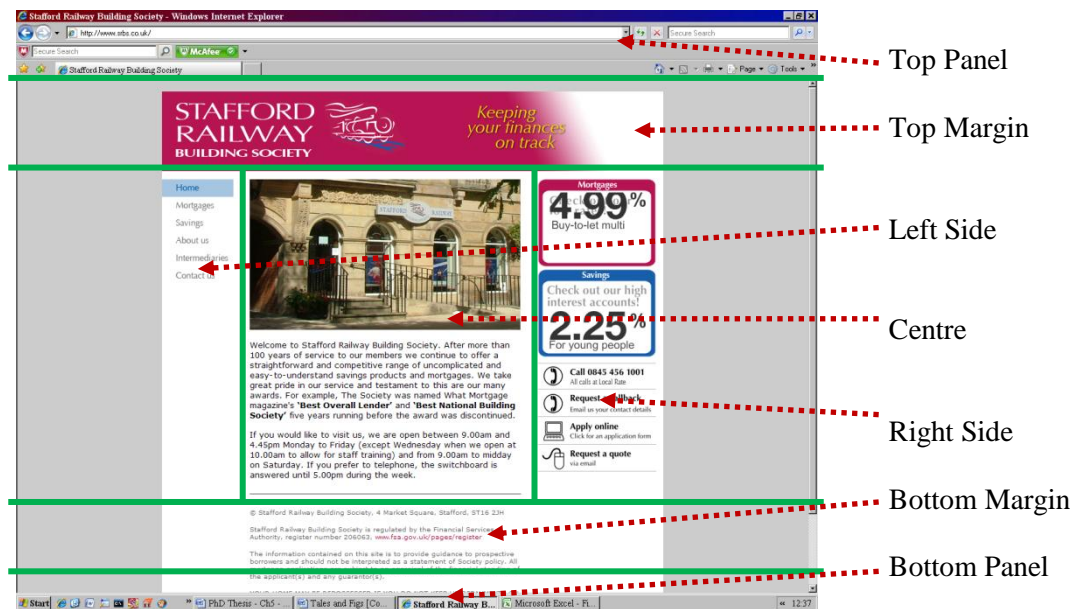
Stafford Railway Building Society - Windows Internet Explorer

http://www.srbs.co.uk/

Secure Search

Secure Search

McAfee

Stafford Railway Building Society

Page ▾ Tools ▾

Top Panel

STAFFORD RAILWAY BUILDING SOCIETY

Keeping your finances on track

Top Margin

Home
Mortgages
Savings
About us
Intermediaries
Contact us

Left Side

Mortgages
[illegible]
4.99%
Buy-to-let multi

Savings
Check out our high interest accounts!
2.25%
For young people

Centre

Welcome to Stafford Railway Building Society. After more than 100 years of service to our members we continue to offer a straightforward and competitive range of uncomplicated and easy-to-understand savings products and mortgages. We take great pride in our service and testament to this are our many awards. For example, The Society was named What Mortgage magazine's 'Best Overall Lender' and 'Best National Building Society' five years running before the award was discontinued.

If you would like to visit us, we are open between 9.00am and 4.45pm Monday to Friday (except Wednesday when we open at 10.00am to allow for staff training) and from 9.00am to midday on Saturday. If you prefer to telephone, the switchboard is answered until 5.00pm during the week.

Call 0845 456 1001
All calls at Local Rate

Request a callback
Email us your contact details

Right Side

Apply online
Click for an application form

Request a quote
via email

Bottom Margin

© Stafford Railway Building Society, 4 Market Square, Stafford, ST16 2JH

Stafford Railway Building Society is regulated by the Financial Services Authority, register number 206063, www.fsa.gov.uk/pages/register

The information contained on this site is to provide guidance to prospective borrowers and should not be interpreted as a statement of Society policy. All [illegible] the applicant(s) and any guarantor(s).

Bottom Panel

Start

PhD Thesis - Ch5 - ...

Tales and Figs [Co...

Stafford Railway B...

Microsoft Excel - Fi...

12:37